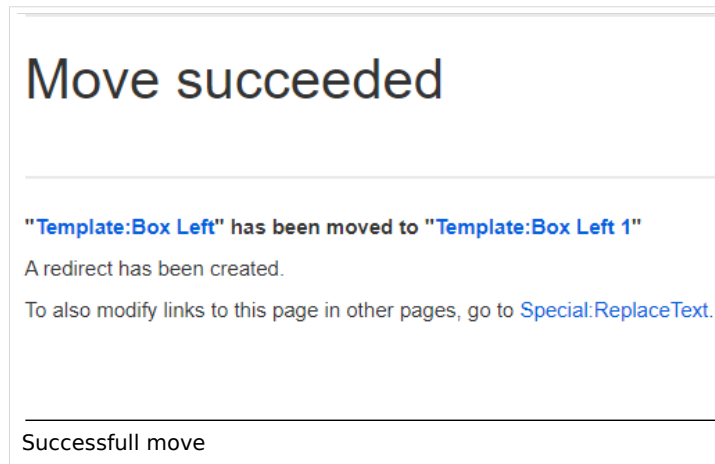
Move succeeded

"Template:Box Left" has been moved to "Template:Box Left 1"

A redirect has been created.

To also modify links to this page in other pages, go to Special:ReplaceText.

Successfull move